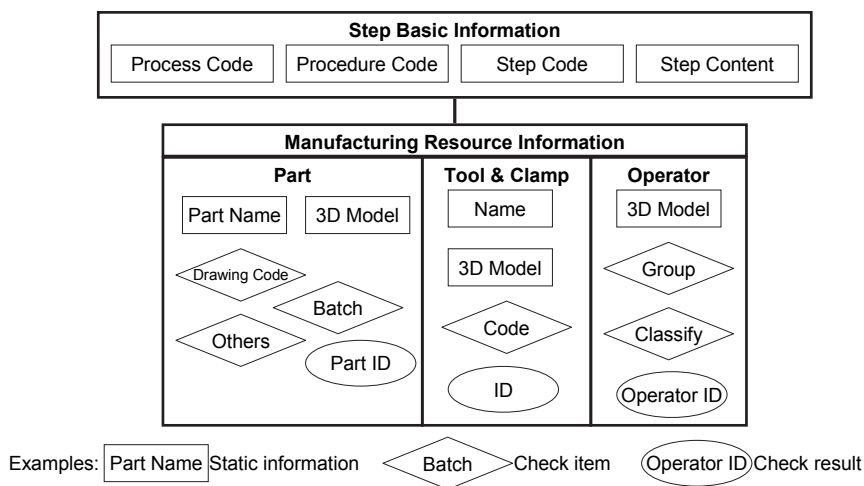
Step Basic Information

Process Code

Procedure Code

Step Code

Step Content

Manufacturing Resource Information

Part

Part Name

3D Model

Drawing Code

Batch

Others

Part ID

Tool & Clamp

Name

3D Model

Code

ID

Operator

3D Model

Group

Classify

Operator ID

Examples: Part Name Static information Batch Check item Operator ID Check result